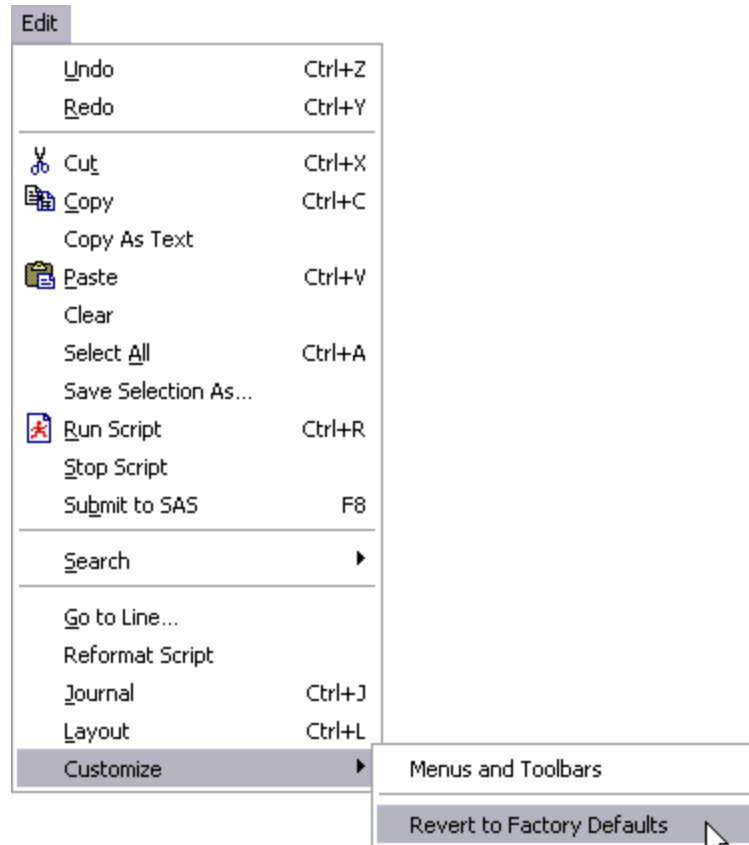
Edit

| | |
|---|---|
| Undo | Ctrl+Z |
| Redo | Ctrl+Y |
| Cut | Ctrl+X |
| Copy | Ctrl+C |
| Copy As Text | |
| Paste | Ctrl+V |
| Clear | |
| Select All | Ctrl+A |
| Save Selection As... | |
| Run Script | Ctrl+R |
| Stop Script | |
| Submit to SAS | F8 |
| Search | |
| Go to Line... | |
| Reformat Script | |
| Journal | Ctrl+J |
| Layout | Ctrl+L |
| Customize | |

Menus and Toolbars
Revert to Factory Defaults